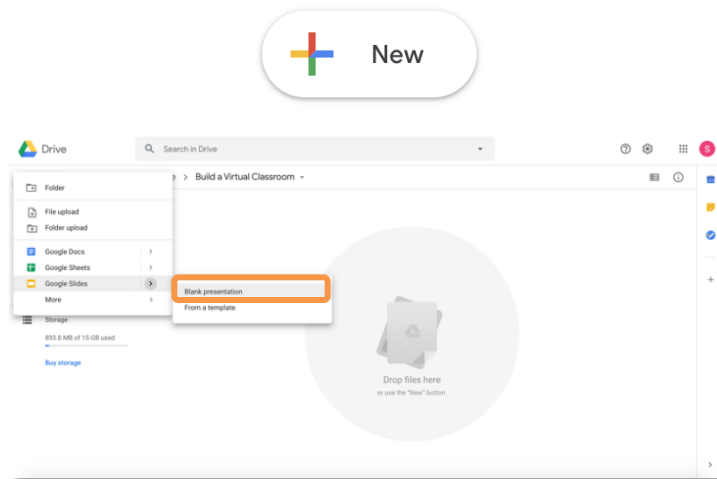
New

Drive

Search in Drive

S

> Build a Virtual Classroom

Folder

File upload

Folder upload

Google Docs

Google Sheets

Google Slides

More

Blank presentation

From a template

Storage

893.8 MB of 15 GB used

Buy storage

Drop files here

or use the "New" button.